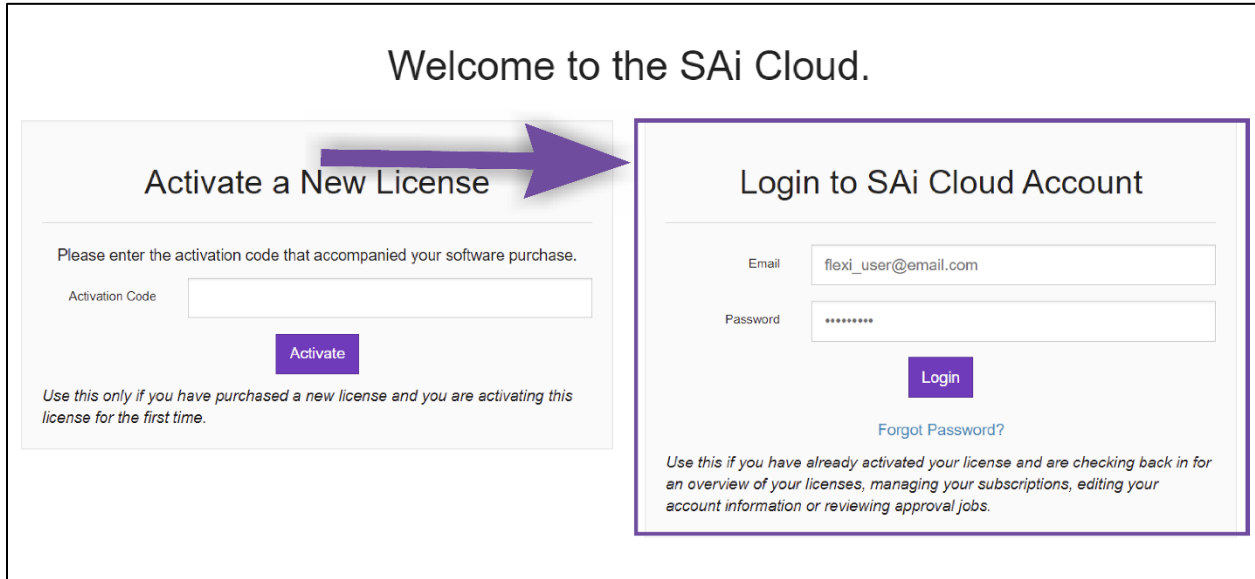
Welcome to the SAi Cloud.

Activate a New License

Please enter the activation code that accompanied your software purchase.

Activation Code

Activate

*Use this only if you have purchased a new license and you are activating this license for the first time.*

Login to SAi Cloud Account

Email flexi_user@email.com

Password •••••••••

Login

Forgot Password?

*Use this if you have already activated your license and are checking back in for an overview of your licenses, managing your subscriptions, editing your account information or reviewing approval jobs.*